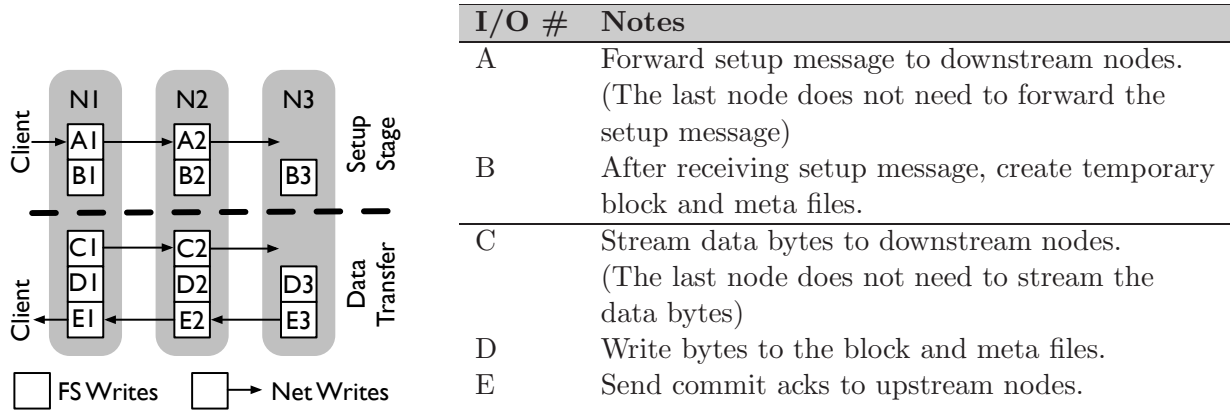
N1 N2 N3

Client

A1 A2

B1 B2 B3

Setup Stage

C1 C2

D1 D2 D3

Client

E1 E2 E3

Data Transfer

FS Writes Net Writes

| I/O # | Notes |
|---|---|
| A | Forward setup message to downstream nodes. (The last node does not need to forward the setup message) |
| B | After receiving setup message, create temporary block and meta files. |
| C | Stream data bytes to downstream nodes. (The last node does not need to stream the data bytes) |
| D | Write bytes to the block and meta files. |
| E | Send commit acks to upstream nodes. |